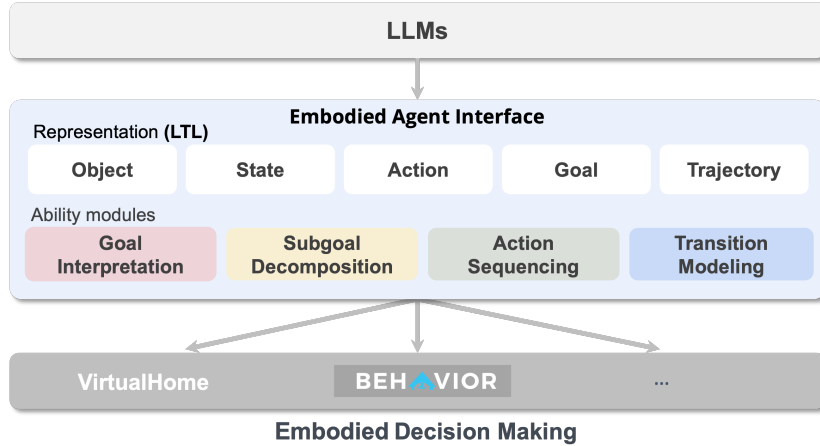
LLMs

Embodied Agent Interface

Representation (LTL)

| Object | State | Action | Goal | Trajectory |
|---|---|---|---|---|

Ability modules

| Goal Interpretation | Subgoal Decomposition | Action Sequencing | Transition Modeling |
|---|---|---|---|

VirtualHome BEHAVIOR ...

Embodied Decision Making